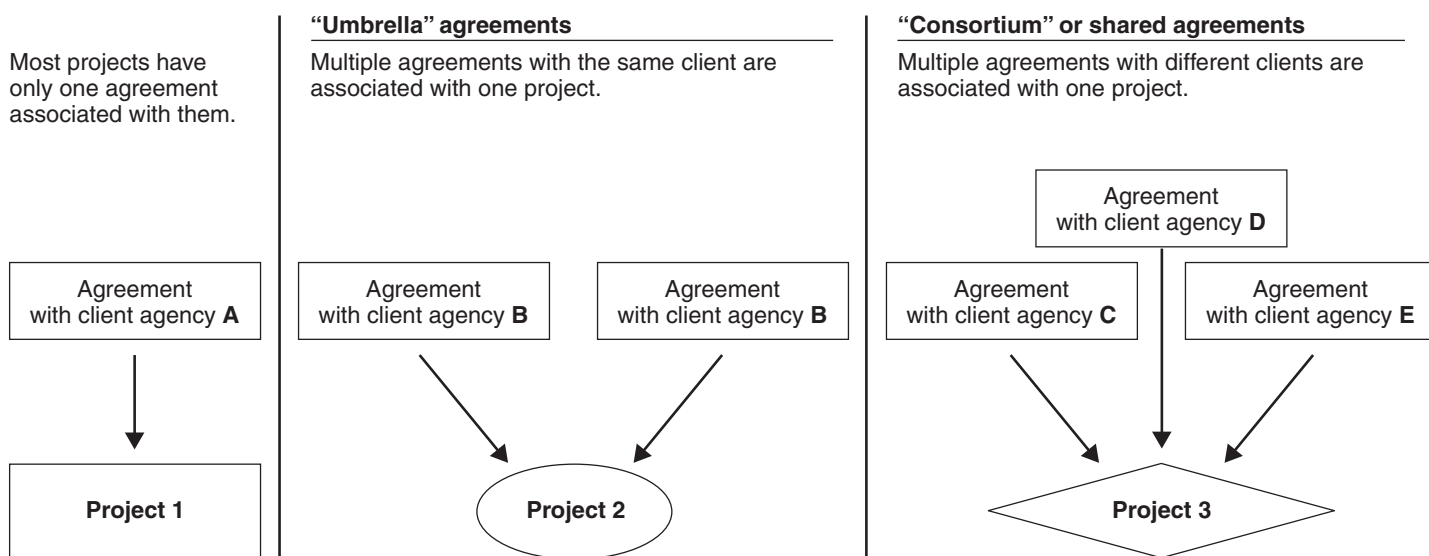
Most projects have only one agreement associated with them.

Agreement with client agency **A**

**Project 1**

**"Umbrella" agreements**

Multiple agreements with the same client are associated with one project.

Agreement with client agency **B**

Agreement with client agency **B**

**Project 2**

**"Consortium" or shared agreements**

Multiple agreements with different clients are associated with one project.

Agreement with client agency **D**

Agreement with client agency **C**

Agreement with client agency **E**

**Project 3**